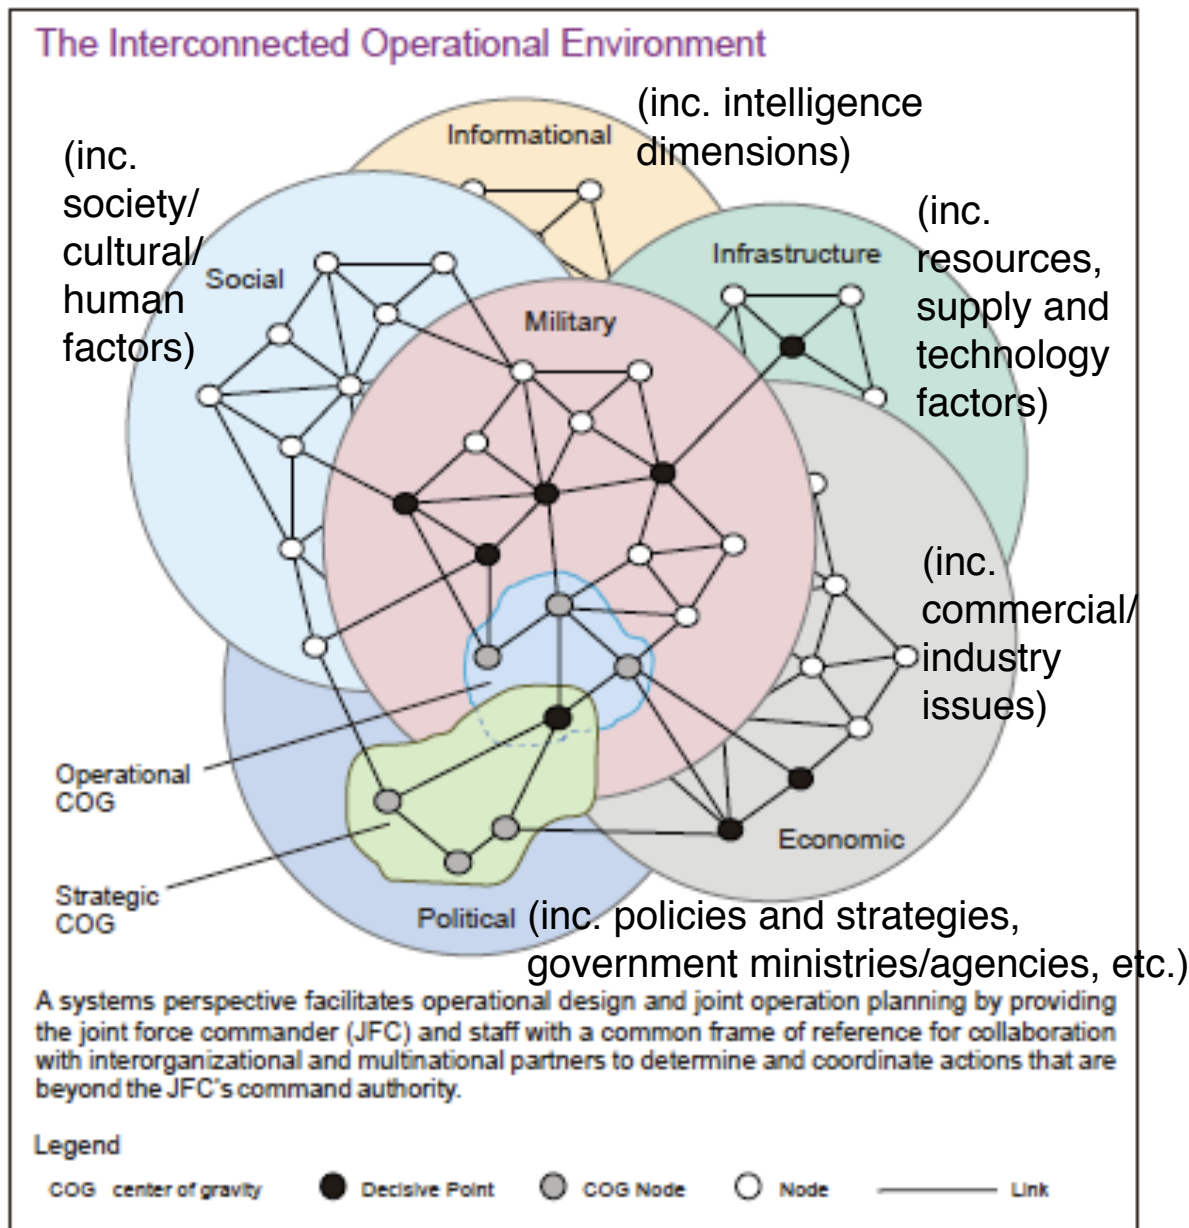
The Interconnected Operational Environment

Informational

(inc. intelligence dimensions)

(inc. society/ cultural/ human factors)

Social

Infrastructure

(inc. resources, supply and technology factors)

Military

(inc. commercial/ industry issues)

Operational COG

Strategic COG

Economic

Political

(inc. policies and strategies, government ministries/agencies, etc.)

A systems perspective facilitates operational design and joint operation planning by providing the joint force commander (JFC) and staff with a common frame of reference for collaboration with interorganizational and multinational partners to determine and coordinate actions that are beyond the JFC's command authority.

Legend

COG center of gravity

Decisive Point

COG Node

Node

Link